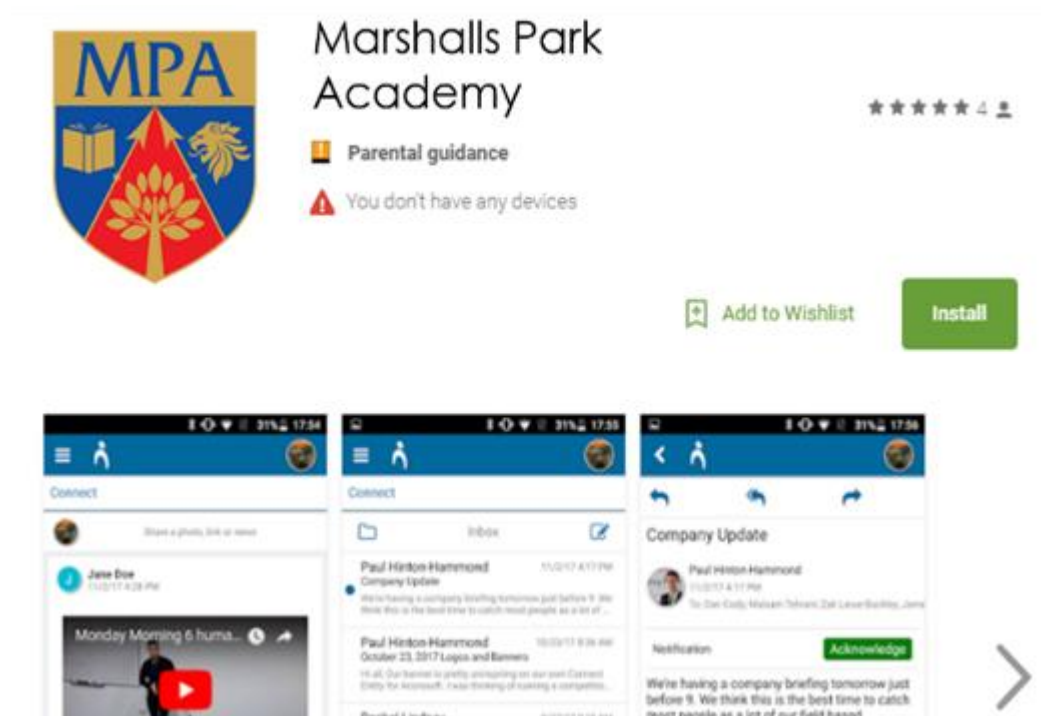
MPA

Marshalls Park Academy

4

Parental guidance

You don't have any devices

Add to Wishlist

Install

31% 17:54

Connect

Share a photo, link or news

Jane Doe
11/2/17 4:28 PM

Monday Morning 6 huma...

31% 17:55

Connect

Inbox

Paul Hinton-Hammond
Company Update
11/2/17 4:17 PM
We're having a company briefing tomorrow just before 9. We think this is the best time to catch most people as a lot of ...

Paul Hinton-Hammond
October 23, 2017 Logos and Banners
10/23/17 8:36 AM
Hi all, Our banner is pretty uninspiring on our own Connect Entity for Accessoft. I was thinking of running a competitio...

31% 17:56

Company Update

Paul Hinton-Hammond
11/2/17 4:17 PM
To: Dan Cody, Maisam Tehrani, Zak Lever-Barkley, Jane

Notification

Acknowledge

We're having a company briefing tomorrow just before 9. We think this is the best time to catch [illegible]